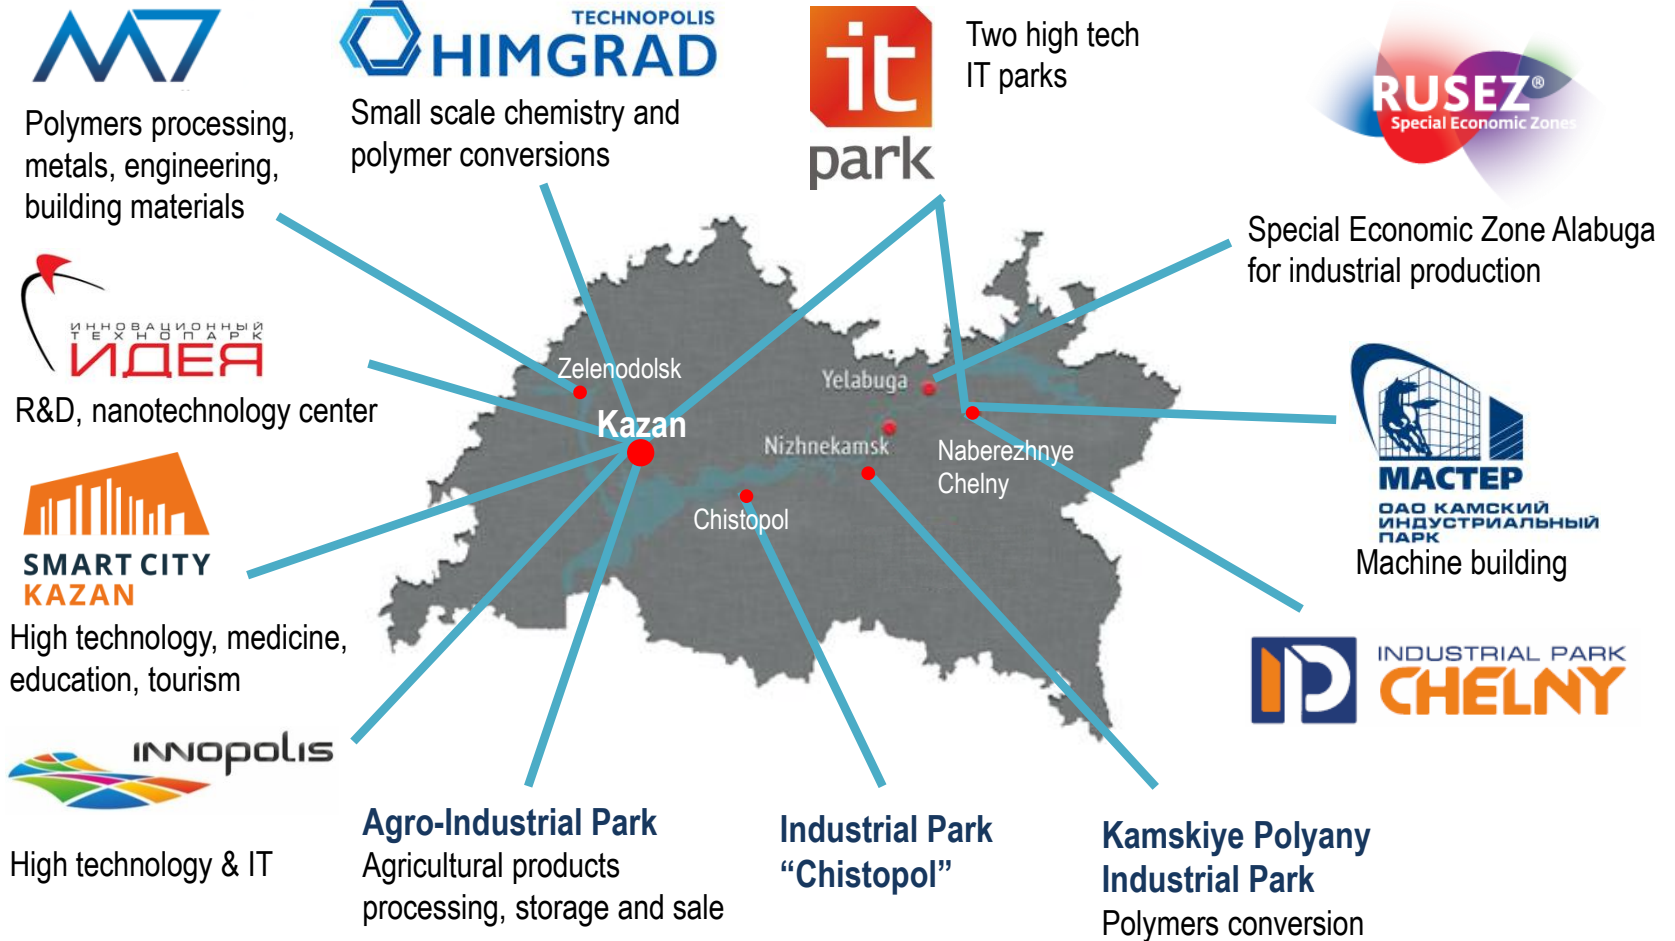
M7

Polymers processing, metals, engineering, building materials

TECHNOPOLIS
HIMGRAD

Small scale chemistry and polymer conversions

it
park

Two high tech IT parks

RUSEZ®
Special Economic Zones

Special Economic Zone Alabuga for industrial production

ИННОВАЦИОННЫЙ ТЕХНОПАРК
ИДЕЯ

R&D, nanotechnology center

Zelenodolsk
Kazan
Yelabuga
Nizhnekamsk
Naberezhnye Chelny
Chistopol

МАСТЕР
ОАО КАМСКИЙ ИНДУСТРИАЛЬНЫЙ ПАРК

Machine building

SMART CITY
KAZAN

High technology, medicine, education, tourism

INDUSTRIAL PARK
CHELNY

INNOPOLIS

High technology & IT

Agro-Industrial Park
Agricultural products processing, storage and sale

Industrial Park "Chistopol"

Kamskiye Polyany Industrial Park
Polymers conversion